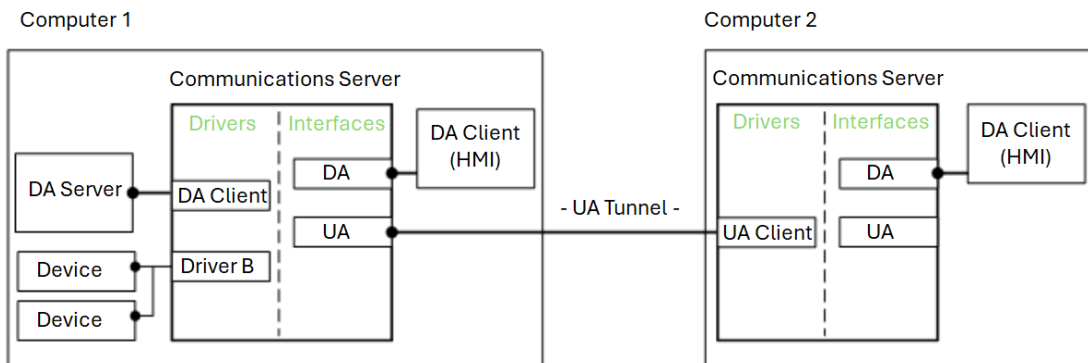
Computer 1

Communications Server

Drivers

Interfaces

DA Client (HMI)

DA Server

DA Client

DA

UA

Device

Driver B

Device

- UA Tunnel -

Computer 2

Communications Server

Drivers

Interfaces

DA Client (HMI)

DA

UA Client

UA